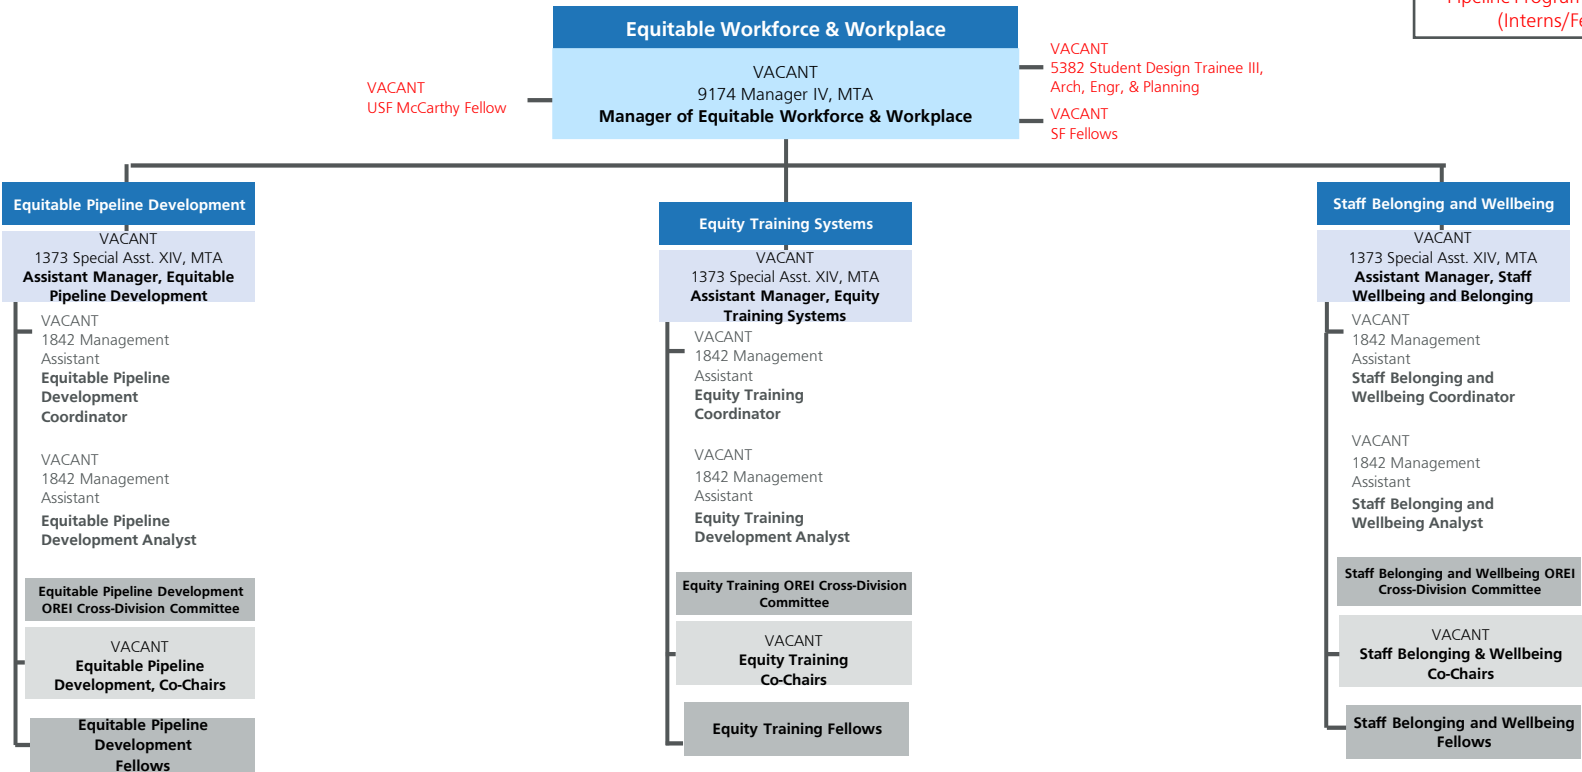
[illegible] Pipeline Program (Interns/F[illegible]

Equitable Workforce & Workplace

VACANT
9174 Manager IV, MTA
Manager of Equitable Workforce & Workplace

VACANT
USF McCarthy Fellow

VACANT
5382 Student Design Trainee III, Arch, Engr, & Planning

VACANT
SF Fellows

Equitable Pipeline Development

VACANT
1373 Special Asst. XIV, MTA
Assistant Manager, Equitable Pipeline Development

VACANT
1842 Management Assistant
Equitable Pipeline Development Coordinator

VACANT
1842 Management Assistant
Equitable Pipeline Development Analyst

Equitable Pipeline Development OREI Cross-Division Committee

VACANT
Equitable Pipeline Development, Co-Chairs

Equitable Pipeline Development Fellows

Equity Training Systems

VACANT
1373 Special Asst. XIV, MTA
Assistant Manager, Equity Training Systems

VACANT
1842 Management Assistant
Equity Training Coordinator

VACANT
1842 Management Assistant
Equity Training Development Analyst

Equity Training OREI Cross-Division Committee

VACANT
Equity Training Co-Chairs

Equity Training Fellows

Staff Belonging and Wellbeing

VACANT
1373 Special Asst. XIV, MTA
Assistant Manager, Staff Wellbeing and Belonging

VACANT
1842 Management Assistant
Staff Belonging and Wellbeing Coordinator

VACANT
1842 Management Assistant
Staff Belonging and Wellbeing Analyst

Staff Belonging and Wellbeing OREI Cross-Division Committee

VACANT
Staff Belonging & Wellbeing Co-Chairs

Staff Belonging and Wellbeing Fellows